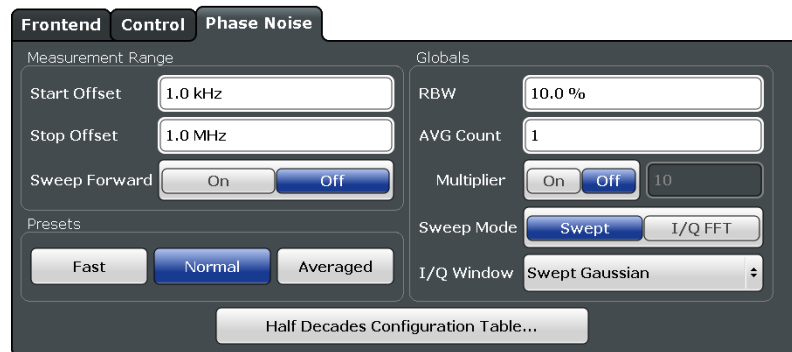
Frontend Control Phase Noise

Measurement Range

Start Offset 1.0 kHz

Stop Offset 1.0 MHz

Sweep Forward On Off

Presets

Fast Normal Averaged

Globals

RBW 10.0 %

AVG Count 1

Multiplier On Off 10

Sweep Mode Swept I/Q FFT

I/Q Window Swept Gaussian

Half Decades Configuration Table...